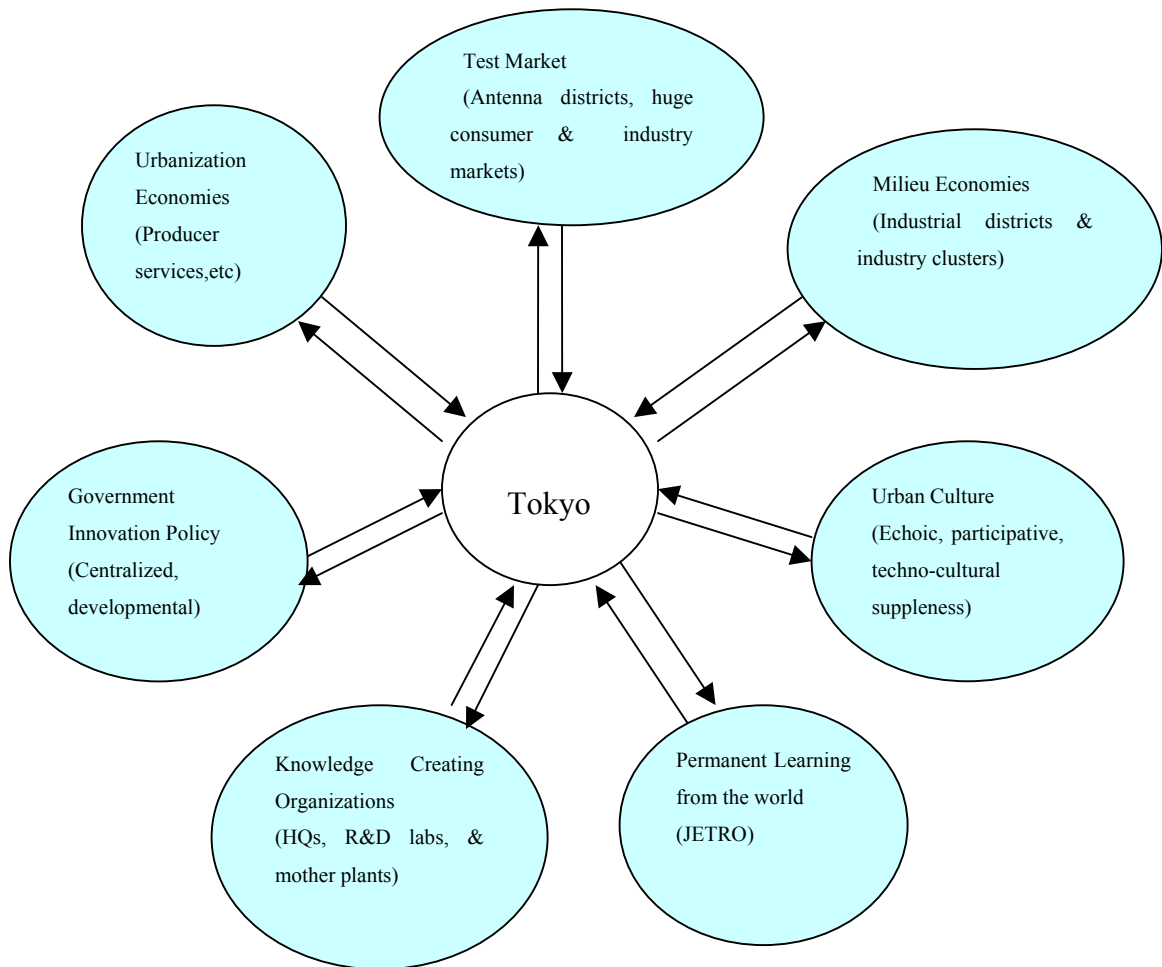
Test Market
(Antenna districts, huge consumer & industry markets)

Urbanization Economies
(Producer services,etc)

Milieu Economies
(Industrial districts & industry clusters)

Tokyo

Government Innovation Policy
(Centralized, developmental)

Urban Culture
(Echoic, participative, techno-cultural suppleness)

Knowledge Creating Organizations
(HQs, R&D labs, & mother plants)

Permanent Learning from the world
(JETRO)